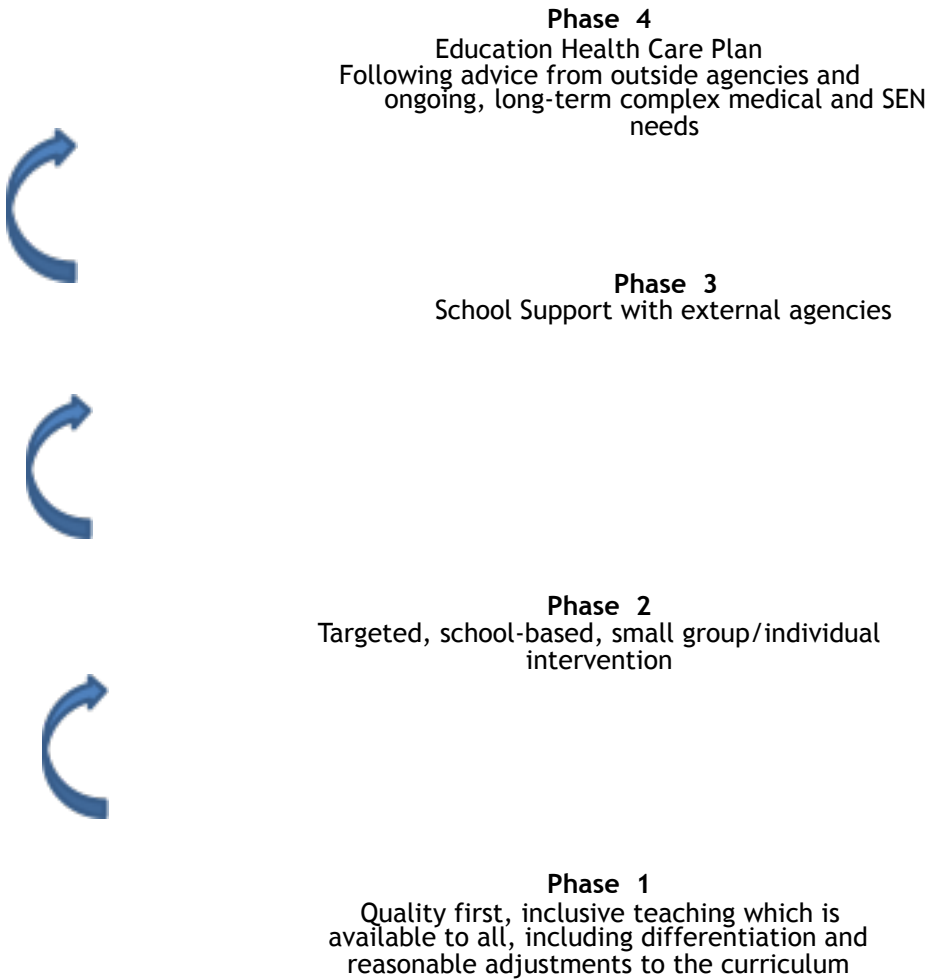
**Phase 4**
Education Health Care Plan
Following advice from outside agencies and ongoing, long-term complex medical and SEN needs

**Phase 3**
School Support with external agencies

**Phase 2**
Targeted, school-based, small group/individual intervention

**Phase 1**
Quality first, inclusive teaching which is available to all, including differentiation and reasonable adjustments to the curriculum